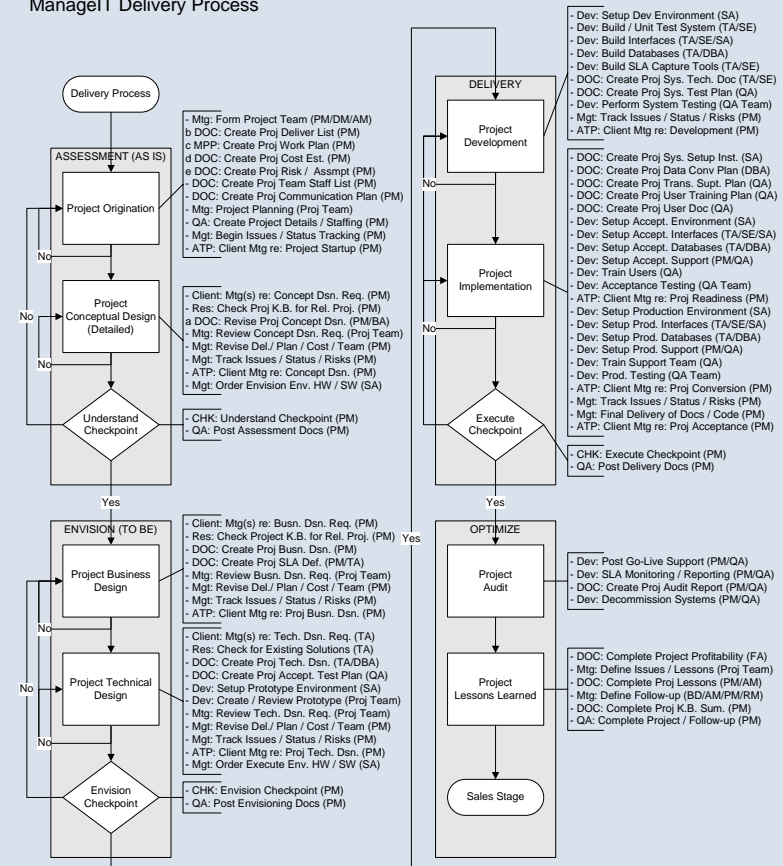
ManageIT Delivery Process

Delivery Process

ASSESSMENT (AS IS)

Project Origination

- Mtg: Form Project Team (PM/DM/AM)
b DOC: Create Proj Deliver List (PM)
c MPP: Create Proj Work Plan (PM)
d DOC: Create Proj Cost Est. (PM)
e DOC: Create Proj Risk / Assmpt (PM)
- DOC: Create Proj Team Staff List (PM)
- DOC: Create Proj Communication Plan (PM)
- Mtg: Project Planning (Proj Team)
- QA: Create Project Details / Staffing (PM)
- Mgt: Begin Issues / Status Tracking (PM)
- ATP: Client Mtg re: Project Startup (PM)

No

Project Conceptual Design (Detailed)

- Client: Mtg(s) re: Concept Dsn. Req. (PM)
- Res: Check Proj K.B. for Rel. Proj. (PM)
a DOC: Revise Proj Concept Dsn. (PM/BA)
- Mtg: Review Concept Dsn. Req. (Proj Team)
- Mgt: Revise Del./ Plan / Cost / Team (PM)
- Mgt: Track Issues / Status / Risks (PM)
- ATP: Client Mtg re: Concept Dsn. (PM)
- Mgt: Order Envision HW / SW (SA)

No

No

Understand Checkpoint

- CHK: Understand Checkpoint (PM)
- QA: Post Assessment Docs (PM)

Yes

ENVISION (TO BE)

Project Business Design

- Client: Mtg(s) re: Busn. Dsn. Req. (PM)
- Res: Check Project K.B. for Rel. Proj. (PM)
- DOC: Create Proj Busn. Dsn. (PM)
- DOC: Create Proj SLA Def. (PM/TA)
- Mtg: Review Busn. Dsn. Req. (Proj Team)
- Mgt: Revise Del./ Plan / Cost / Team (PM)
- Mgt: Track Issues / Status / Risks (PM)
- ATP: Client Mtg re: Proj Busn. Dsn. (PM)

No

Project Technical Design

- Client: Mtg(s) re: Tech. Dsn. Req. (TA)
- Res: Check for Existing Solutions (TA)
- DOC: Create Proj Tech. Dsn. (TA/DBA)
- DOC: Create Proj Accept. Test Plan (QA)
- Dev: Setup Prototype Environment (SA)
- Dev: Create / Review Prototype (Proj Team)
- Mtg: Review Tech. Dsn. Req. (Proj Team)
- Mgt: Revise Del./ Plan / Cost / Team (PM)
- Mgt: Track Issues / Status / Risks (PM)
- ATP: Client Mtg re: Proj Tech. Dsn. (PM)
- Mgt: Order Execute Env. HW / SW (SA)

No

No

Envision Checkpoint

- CHK: Envision Checkpoint (PM)
- QA: Post Envisioning Docs (PM)

Yes

DELIVERY

Project Development

- Dev: Setup Dev Environment (SA)
- Dev: Build / Unit Test System (TA/SE)
- Dev: Build Interfaces (TA/SE/SA)
- Dev: Build Databases (TA/DBA)
- Dev: Build SLA Capture Tools (TA/SE)
- DOC: Create Proj Sys. Tech. Doc (TA/SE)
- DOC: Create Proj Sys. Test Plan (QA)
- Dev: Perform System Testing (QA Team)
- Mgt: Track Issues / Status / Risks (PM)
- ATP: Client Mtg re: Development (PM)

No

Project Implementation

- DOC: Create Proj Sys. Setup Inst. (SA)
- DOC: Create Proj Data Conv Plan (DBA)
- DOC: Create Proj Trans. Supt. Plan (QA)
- DOC: Create Proj User Training Plan (QA)
- DOC: Create Proj User Doc (QA)
- Dev: Setup Accept. Environment (SA)
- Dev: Setup Accept. Interfaces (TA/SE/SA)
- Dev: Setup Accept. Databases (TA/DBA)
- Dev: Setup Accept. Support (PM/QA)
- Dev: Train Users (QA)
- Dev: Acceptance Testing (QA Team)
- ATP: Client Mtg re: Proj Readiness (PM)
- Dev: Setup Production Environment (SA)
- Dev: Setup Prod. Interfaces (TA/SE/SA)
- Dev: Setup Prod. Databases (TA/DBA)
- Dev: Setup Prod. Support (PM/QA)
- Dev: Train Support Team (QA)
- Dev: Prod. Testing (QA Team)
- ATP: Client Mtg re: Proj Conversion (PM)
- Mgt: Track Issues / Status / Risks (PM)
- Mgt: Final Delivery of Docs / Code (PM)
- ATP: Client Mtg re: Proj Acceptance (PM)

No

Execute Checkpoint

- CHK: Execute Checkpoint (PM)
- QA: Post Delivery Docs (PM)

Yes

OPTIMIZE

Project Audit

- Dev: Post Go-Live Support (PM/QA)
- Dev: SLA Monitoring / Reporting (PM/QA)
- DOC: Create Proj Audit Report (PM/QA)
- Dev: Decommission Systems (PM/QA)

Project Lessons Learned

- DOC: Complete Project Profitability (FA)
- Mtg: Define Issues / Lessons (Proj Team)
- DOC: Complete Proj Lessons (PM/AM)
- Mtg: Define Follow-up (BD/AM/PM/RM)
- DOC: Complete Proj K.B. Sum. (PM)
- QA: Complete Project / Follow-up (PM)

Sales Stage